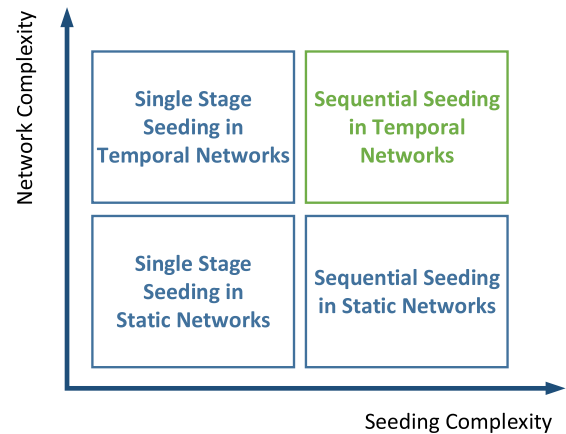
Network Complexity

Single Stage Seeding in Temporal Networks

Sequential Seeding in Temporal Networks

Single Stage Seeding in Static Networks

Sequential Seeding in Static Networks

Seeding Complexity